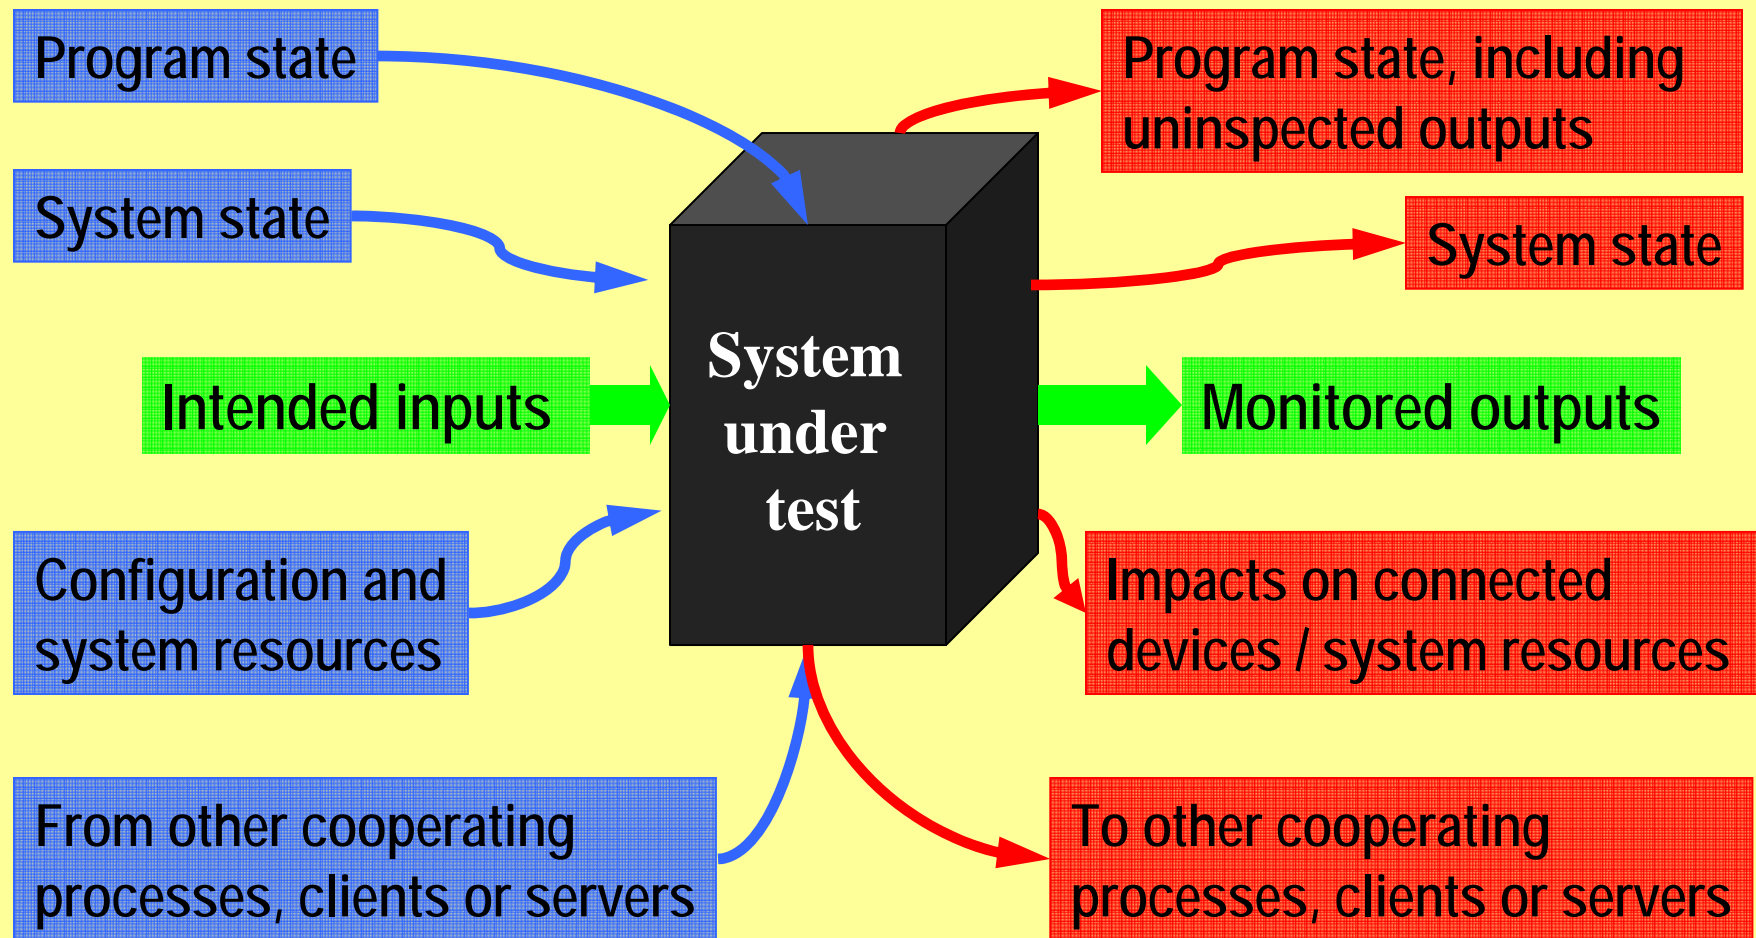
Program state

System state

Intended inputs

Configuration and system resources

From other cooperating processes, clients or servers

System under test

Program state, including uninspected outputs

System state

Monitored outputs

Impacts on connected devices / system resources

To other cooperating processes, clients or servers